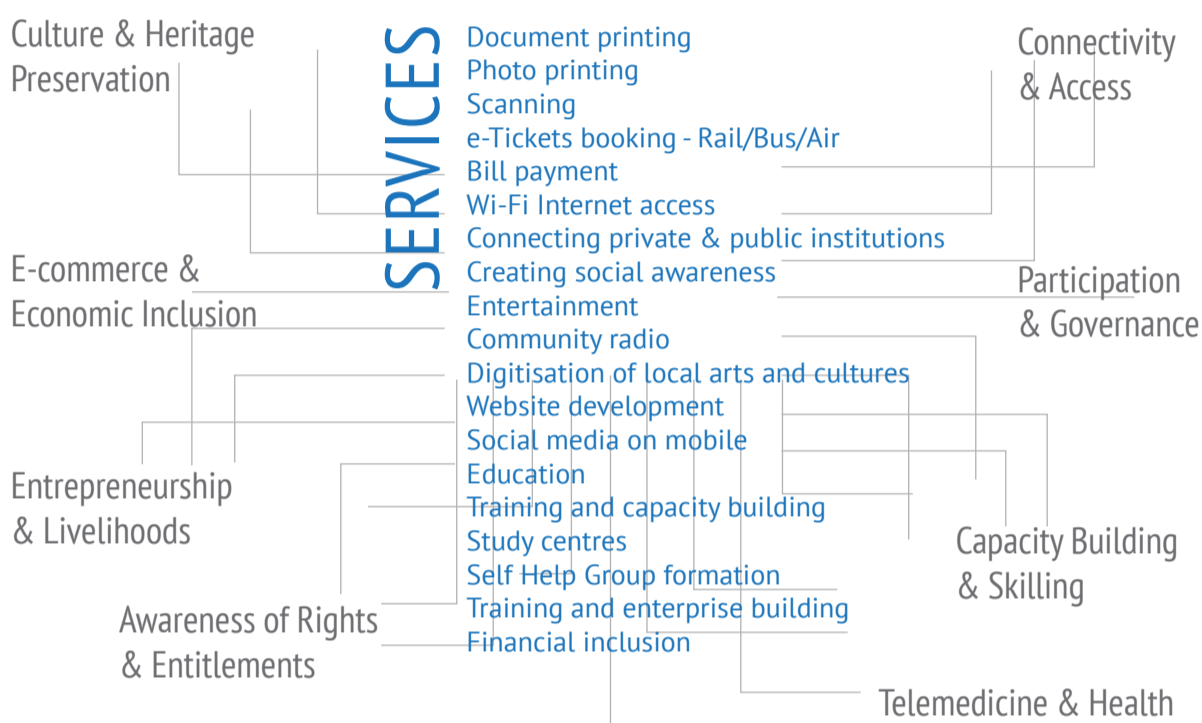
Culture & Heritage Preservation

SERVICES

Document printing
Photo printing
Scanning
e-Tickets booking - Rail/Bus/Air
Bill payment
Wi-Fi Internet access
Connecting private & public institutions
Creating social awareness
Entertainment
Community radio
Digitisation of local arts and cultures
Website development
Social media on mobile
Education
Training and capacity building
Study centres
Self Help Group formation
Training and enterprise building
Financial inclusion

Connectivity & Access

E-commerce & Economic Inclusion

Participation & Governance

Entrepreneurship & Livelihoods

Capacity Building & Skilling

Awareness of Rights & Entitlements

Telemedicine & Health